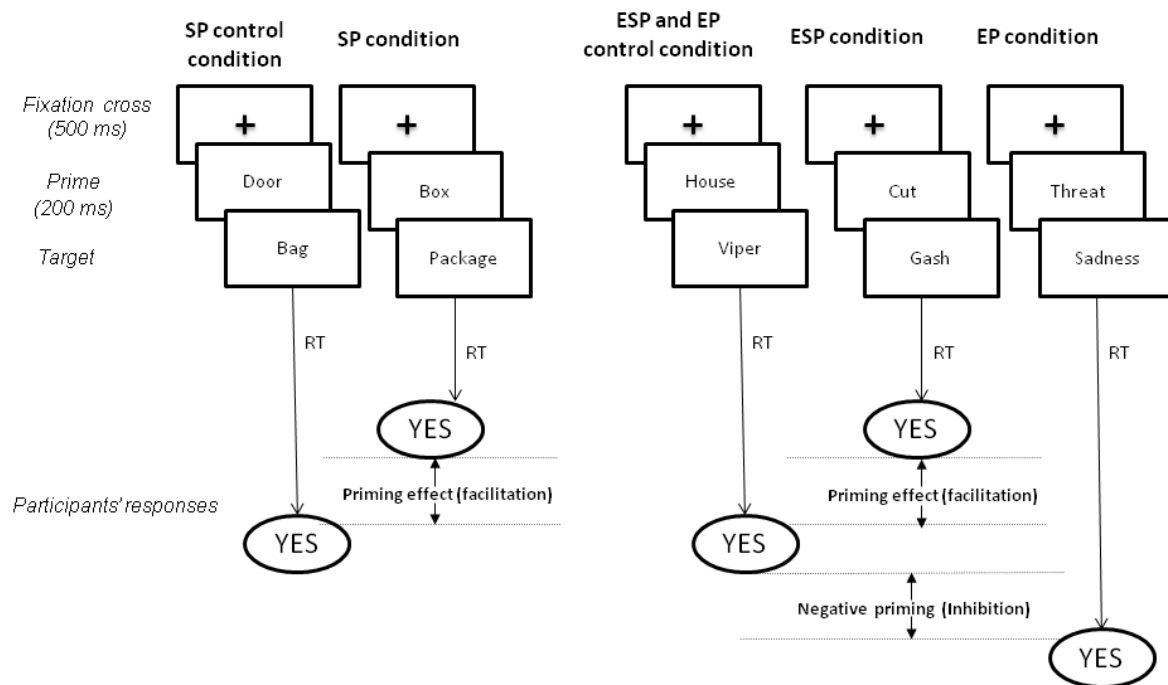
SP control condition

SP condition

ESP and EP control condition

ESP condition

EP condition

Fixation cross (500 ms)

Prime (200 ms)

Target

+

Door

Bag

+

Box

Package

+

House

Viper

+

Cut

Gash

+

Threat

Sadness

RT

RT

RT

RT

RT

YES

YES

Priming effect (facilitation)

Participants' responses

YES

YES

Priming effect (facilitation)

Negative priming (Inhibition)

YES